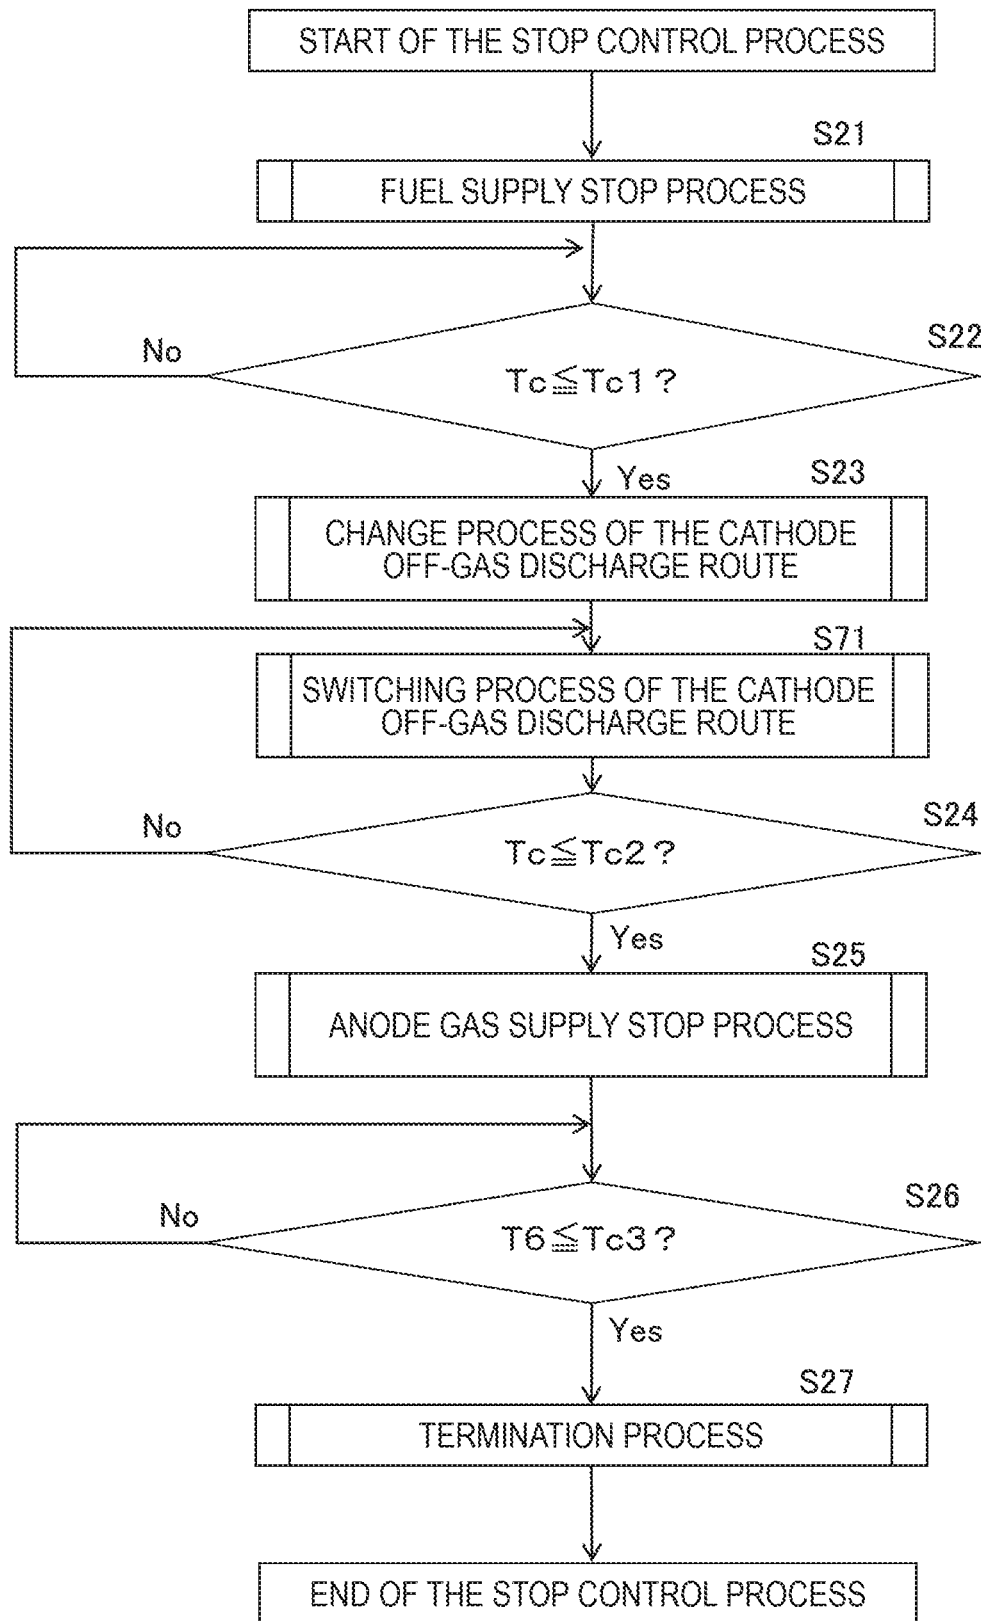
START OF THE STOP CONTROL PROCESS

S21

FUEL SUPPLY STOP PROCESS

No

S22

$Tc \leqq Tc1$?

Yes

S23

CHANGE PROCESS OF THE CATHODE OFF-GAS DISCHARGE ROUTE

S71

SWITCHING PROCESS OF THE CATHODE OFF-GAS DISCHARGE ROUTE

No

S24

$Tc \leqq Tc2$?

Yes

S25

ANODE GAS SUPPLY STOP PROCESS

No

S26

$T6 \leqq Tc3$?

Yes

S27

TERMINATION PROCESS

END OF THE STOP CONTROL PROCESS